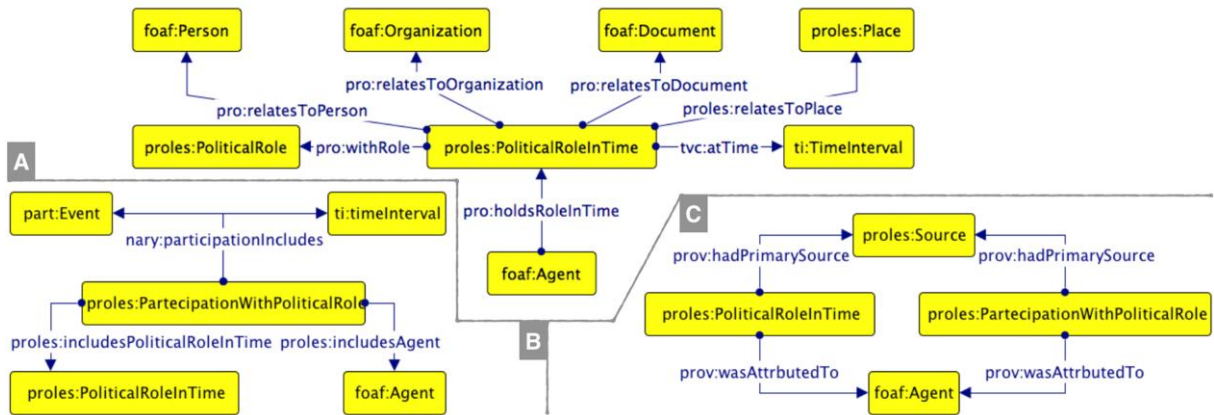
foaf:Person

foaf:Organization

foaf:Document

proles:Place

pro:relatesToOrganization

pro:relatesToDocument

pro:relatesToPerson

proles:relatesToPlace

proles:PoliticalRole

pro:withRole

proles:PoliticalRoleInTime

tvc:atTime

ti:TimeInterval

A

part:Event

ti:timeInterval

nary:participationIncludes

pro:holdsRoleInTime

foaf:Agent

C

proles:Source

prov:hadPrimarySource

prov:hadPrimarySource

proles:PartecipationWithPoliticalRole

proles:PoliticalRoleInTime

proles:PartecipationWithPoliticalRole

proles:includesPoliticalRoleInTime

proles:includesAgent

B

proles:PoliticalRoleInTime

foaf:Agent

prov:wasAttrbutedTo

prov:wasAttrbutedTo

foaf:Agent